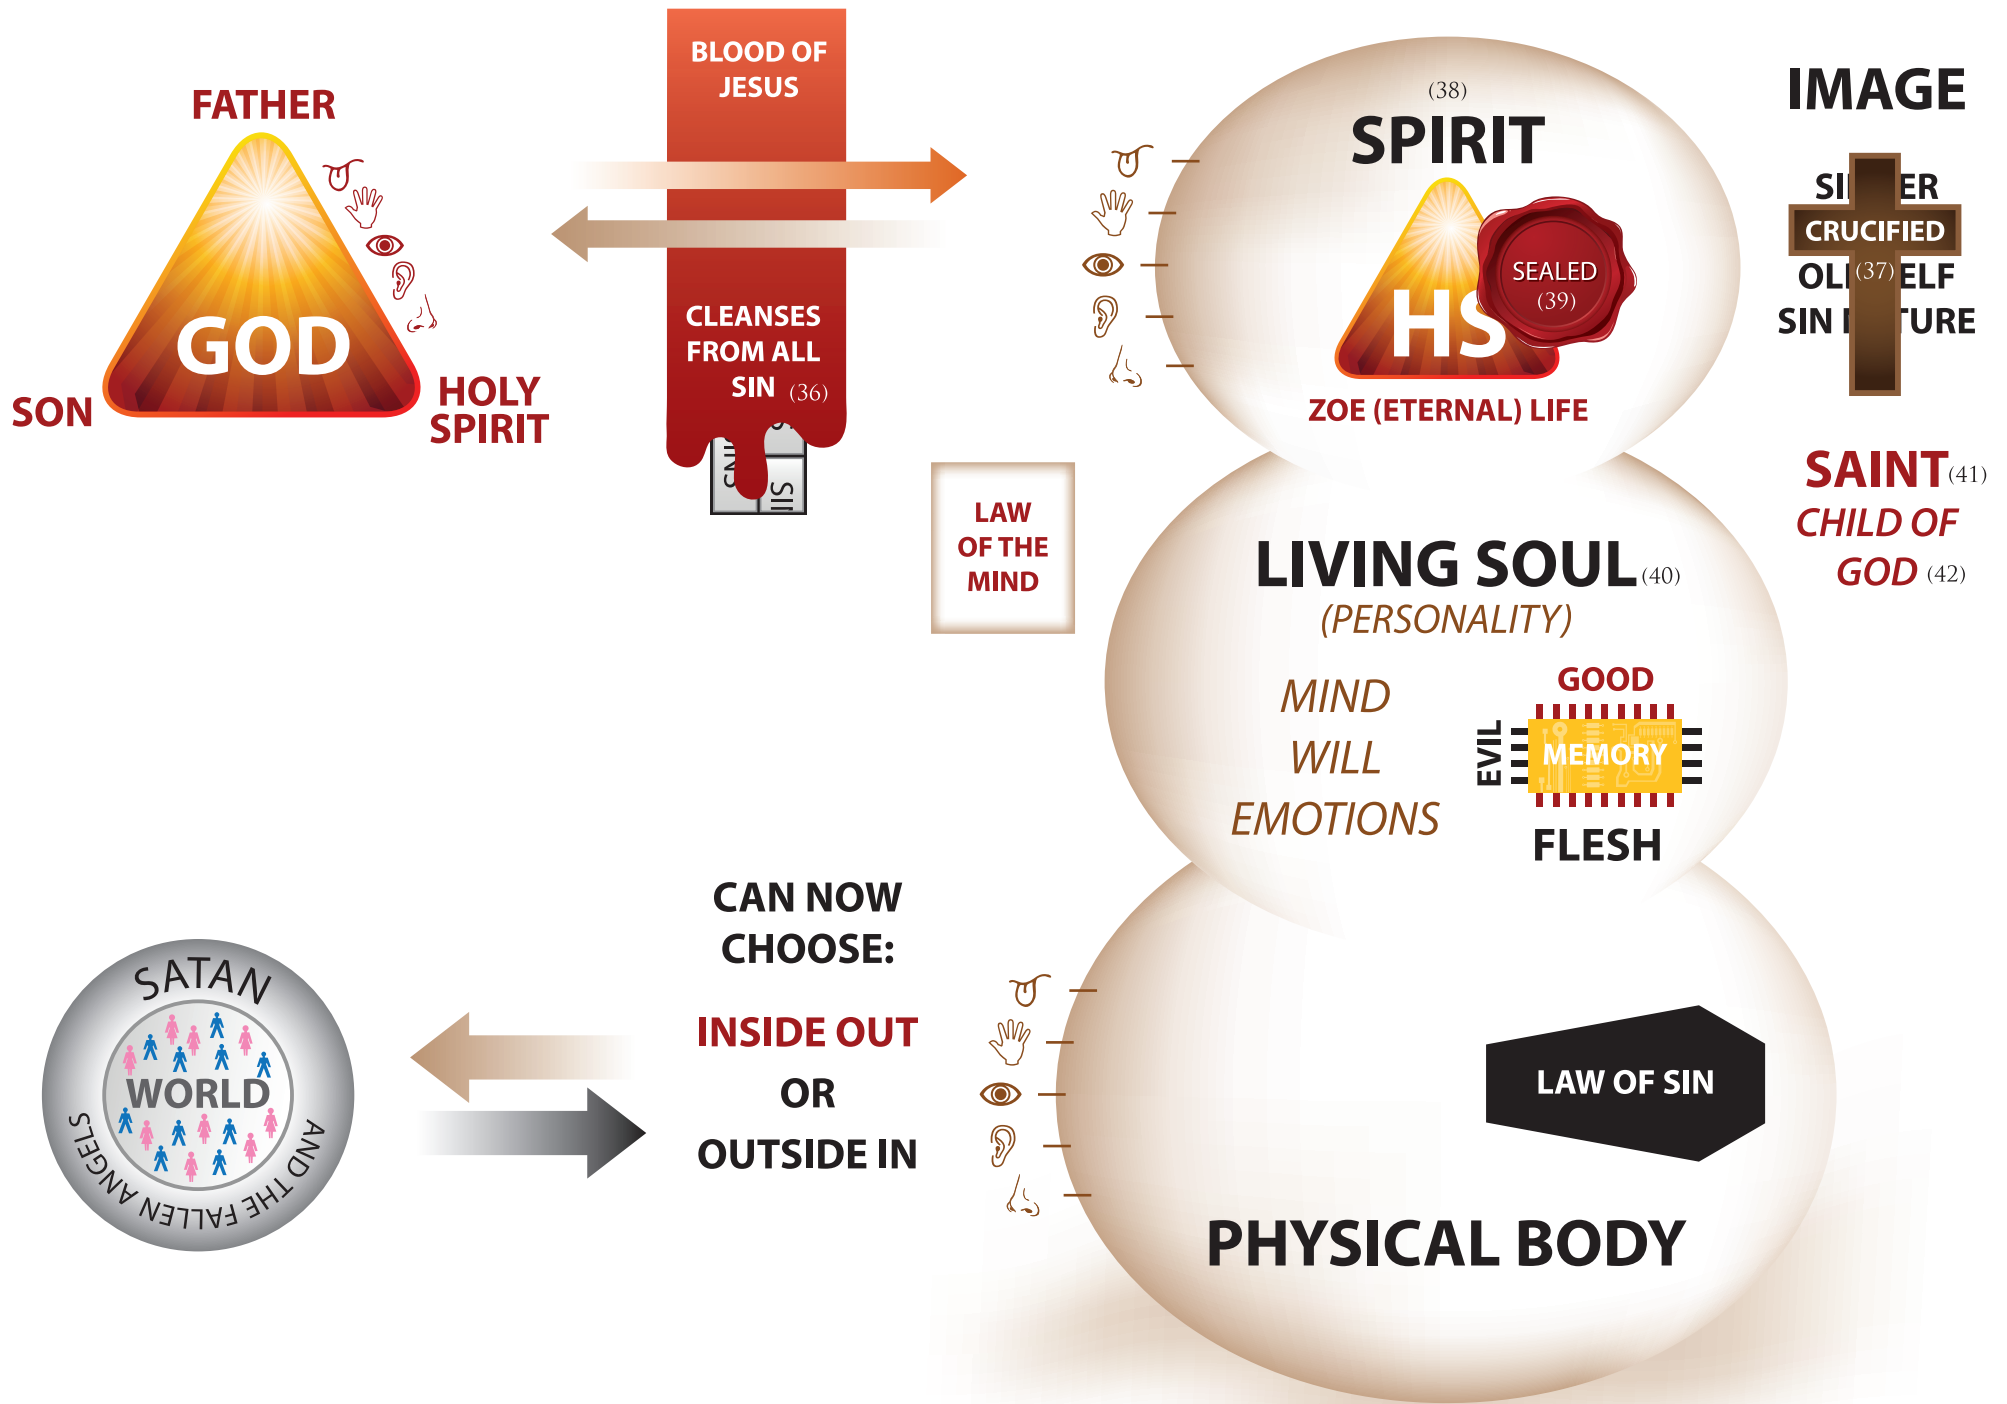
FATHER

GOD

SON

HOLY SPIRIT

BLOOD OF JESUS

CLEANSES FROM ALL SIN (36)

SIN

SIN

LAW OF THE MIND

(38)

SPIRIT

HS

SEALED (39)

ZOE (ETERNAL) LIFE

IMAGE

SI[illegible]ER

CRUCIFIED

OL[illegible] (37) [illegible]ELF

SIN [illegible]TURE

SAINT (41)

CHILD OF GOD (42)

LIVING SOUL (40)

(PERSONALITY)

MIND

WILL

EMOTIONS

GOOD

EVIL

MEMORY

FLESH

CAN NOW CHOOSE:

INSIDE OUT

OR

OUTSIDE IN

SATAN

WORLD

AND THE FALLEN ANGELS

LAW OF SIN

PHYSICAL BODY